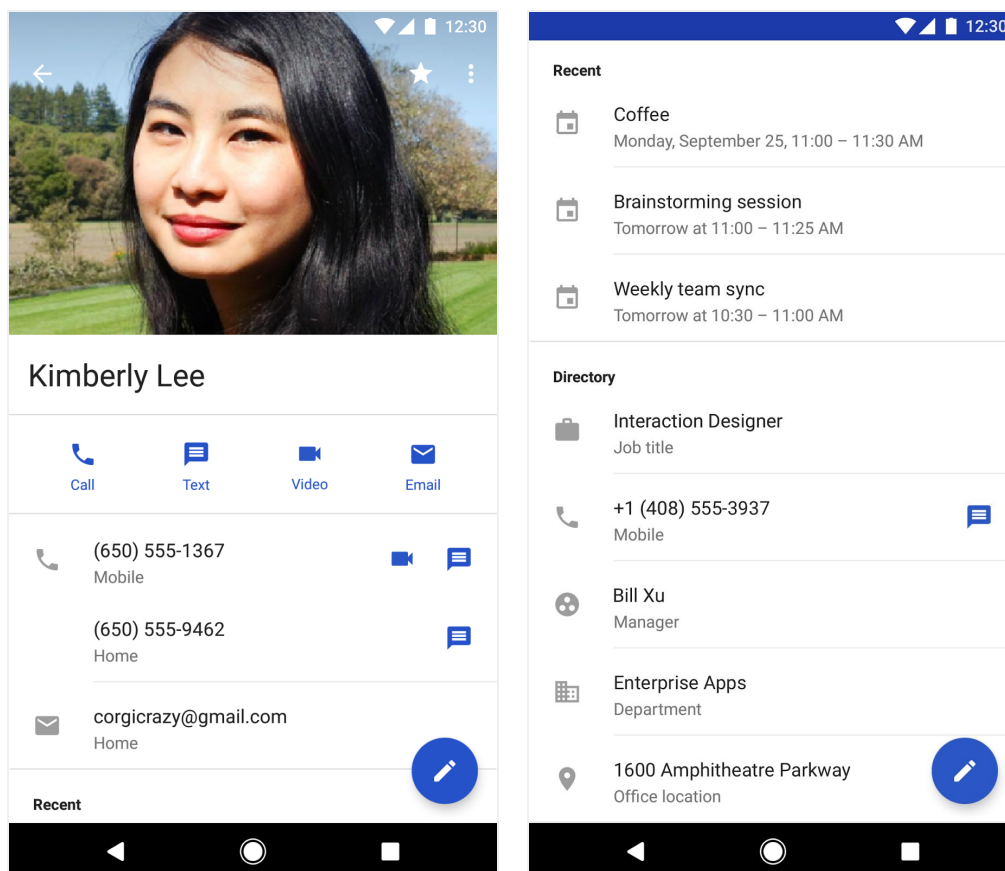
12:30

Kimberly Lee

Call
Text
Video
Email

(650) 555-1367
Mobile

(650) 555-9462
Home

corgicrazy@gmail.com
Home

Recent

12:30

Recent

Coffee
Monday, September 25, 11:00 – 11:30 AM

Brainstorming session
Tomorrow at 11:00 – 11:25 AM

Weekly team sync
Tomorrow at 10:30 – 11:00 AM

Directory

Interaction Designer
Job title

+1 (408) 555-3937
Mobile

Bill Xu
Manager

Enterprise Apps
Department

1600 Amphitheatre Parkway
Office location